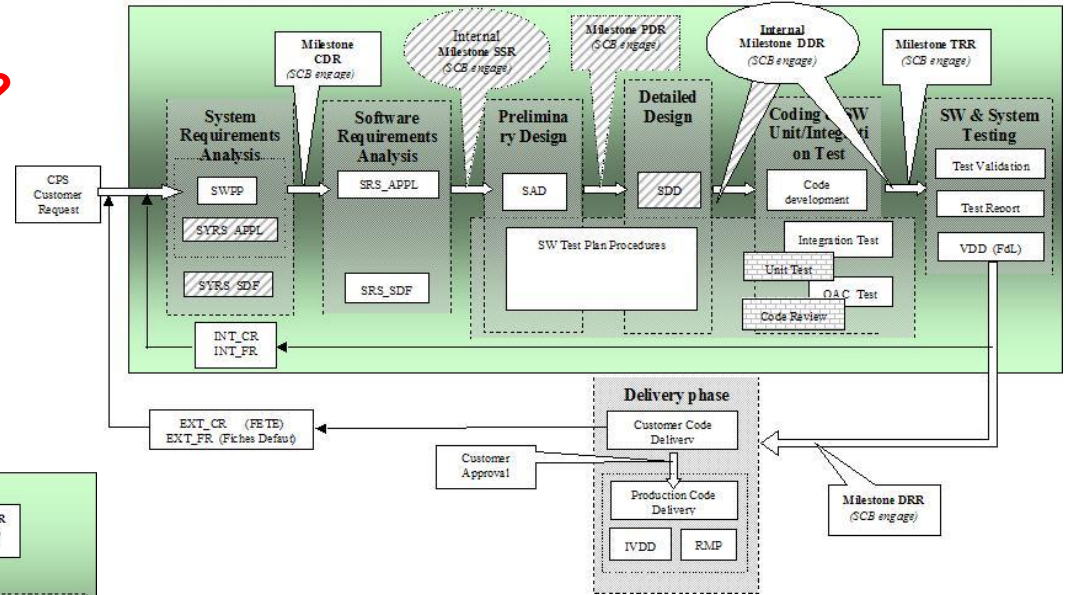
Milestone CDR (SCB engage)

Internal Milestone SSR (SCB engage)

Milestone PDR (SCB engage)

Internal Milestone DDR (SCB engage)

Milestone TRR (SCB engage)

CPS Customer Request

System Requirements Analysis

SWPP

SYRS_APPL

SYRS_SDF

Software Requirements Analysis

SRS_APPL

SRS_SDF

Preliminary Design

SAD

SW Test Plan Procedures

Detailed Design

SDD

Coding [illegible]SW Unit/Integration Test

Code development

Integration Test

Unit Test

QAC Test

Code Review

SW & System Testing

Test Validation

Test Report

VDD (FdL)

INT_CR
INT_FR

EXT_CR (FETE)
EXT_FR (Fiches Defaut)

Delivery phase

Customer Code Delivery

Customer Approval

Production Code Delivery

IVDD

RMP

Milestone DRR (SCB engage)

R